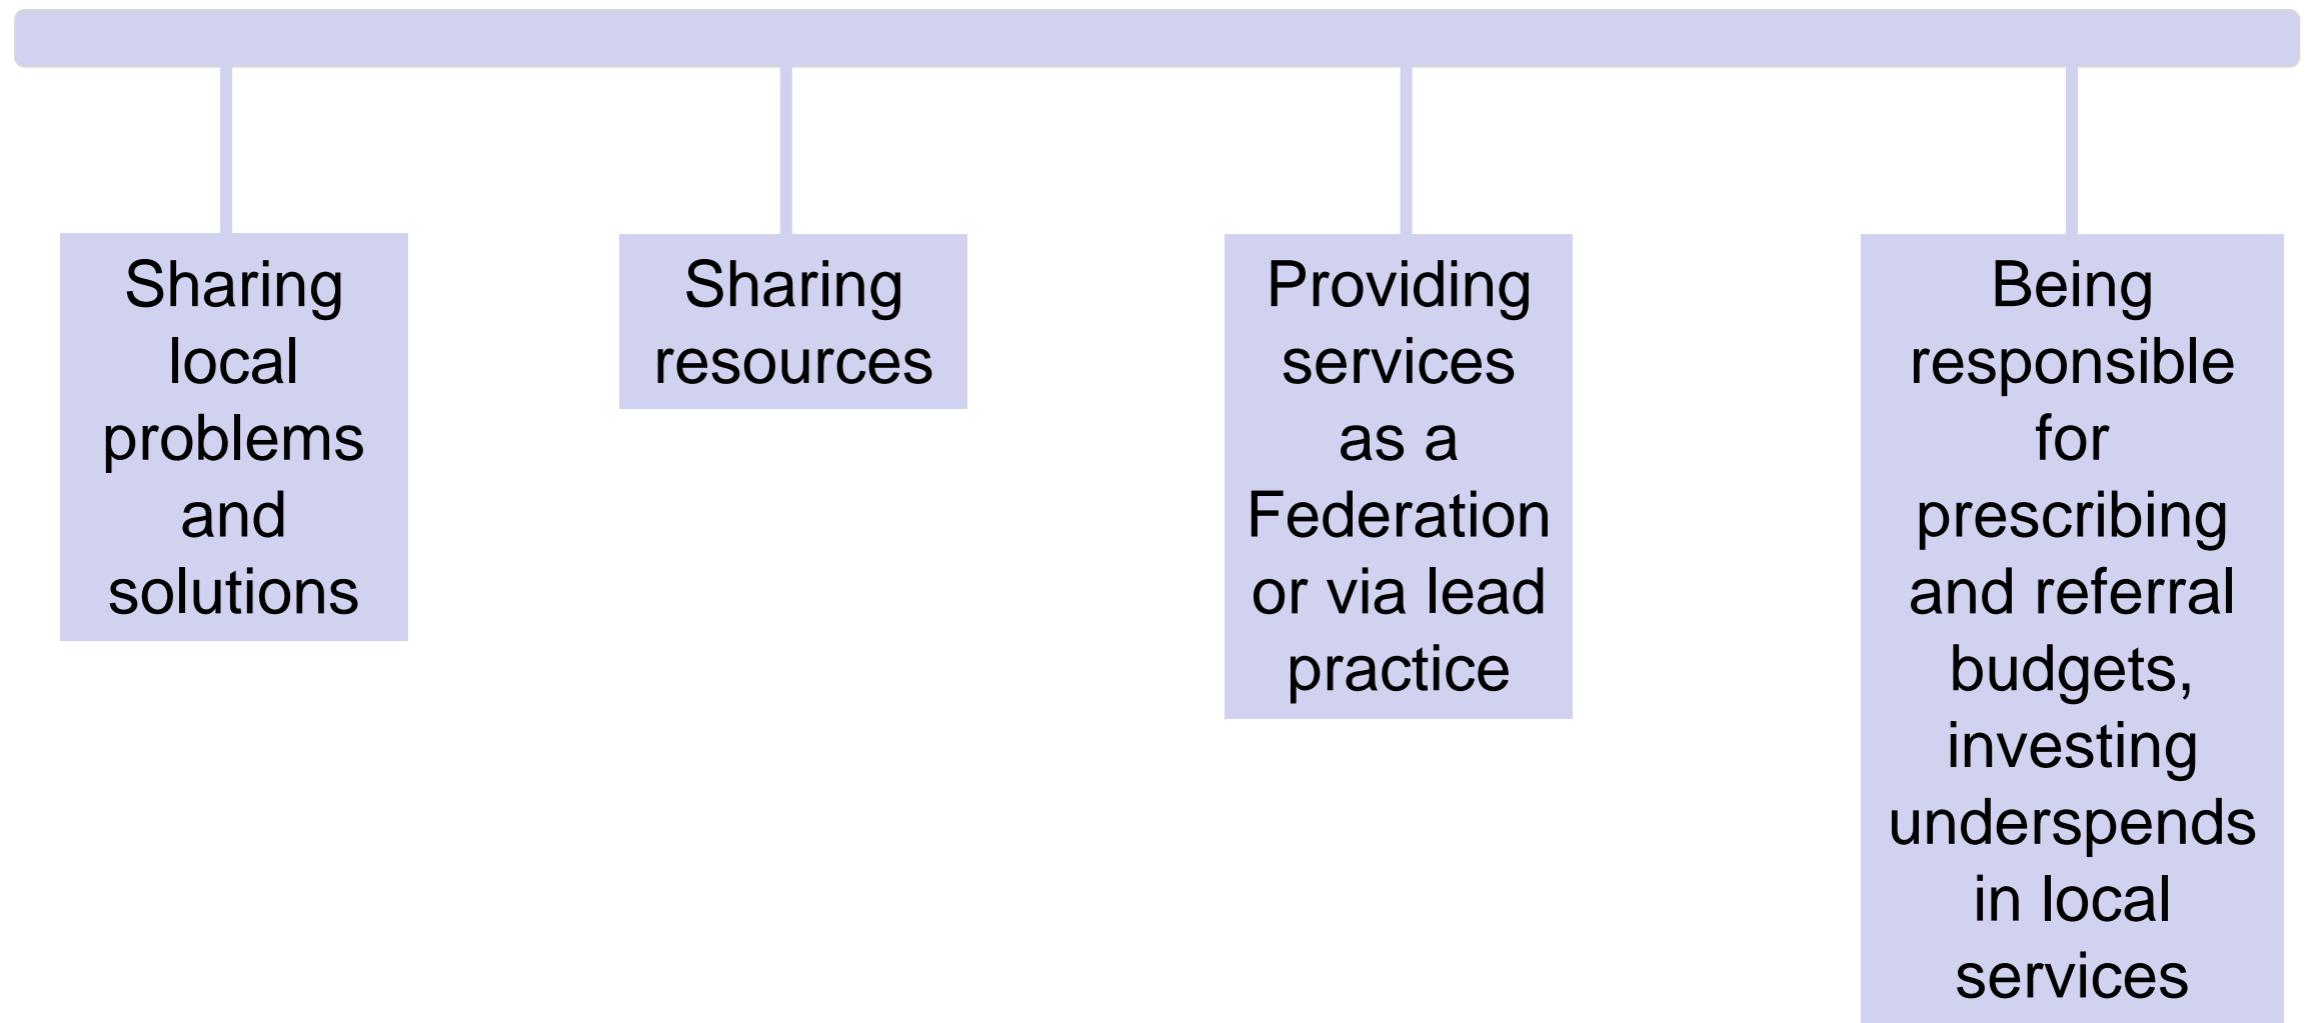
Sharing local problems and solutions

Sharing resources

Providing services as a Federation or via lead practice

Being responsible for prescribing and referral budgets, investing underspends in local services